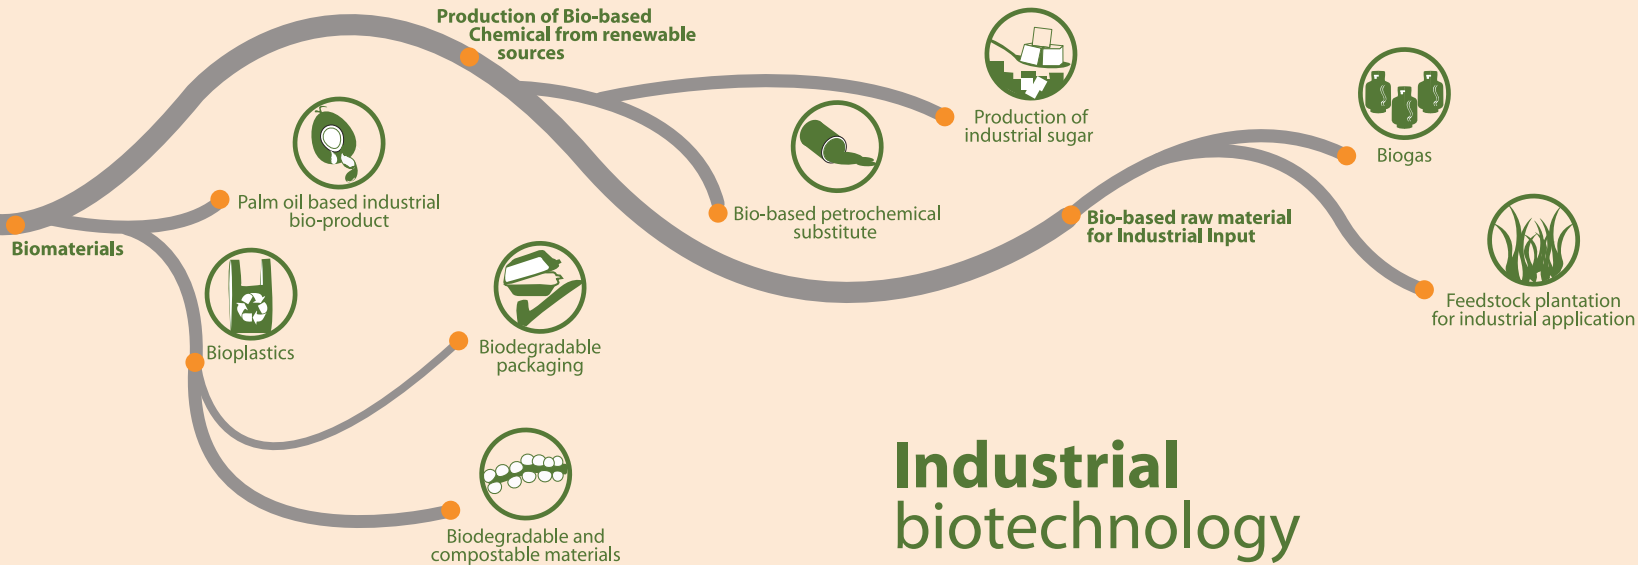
Production of Bio-based Chemical from renewable sources

Production of industrial sugar

Biogas

Palm oil based industrial bio-product

Bio-based petrochemical substitute

Bio-based raw material for Industrial Input

Biomaterials

Feedstock plantation for industrial application

Bioplastics

Biodegradable packaging

Biodegradable and compostable materials

Industrial biotechnology